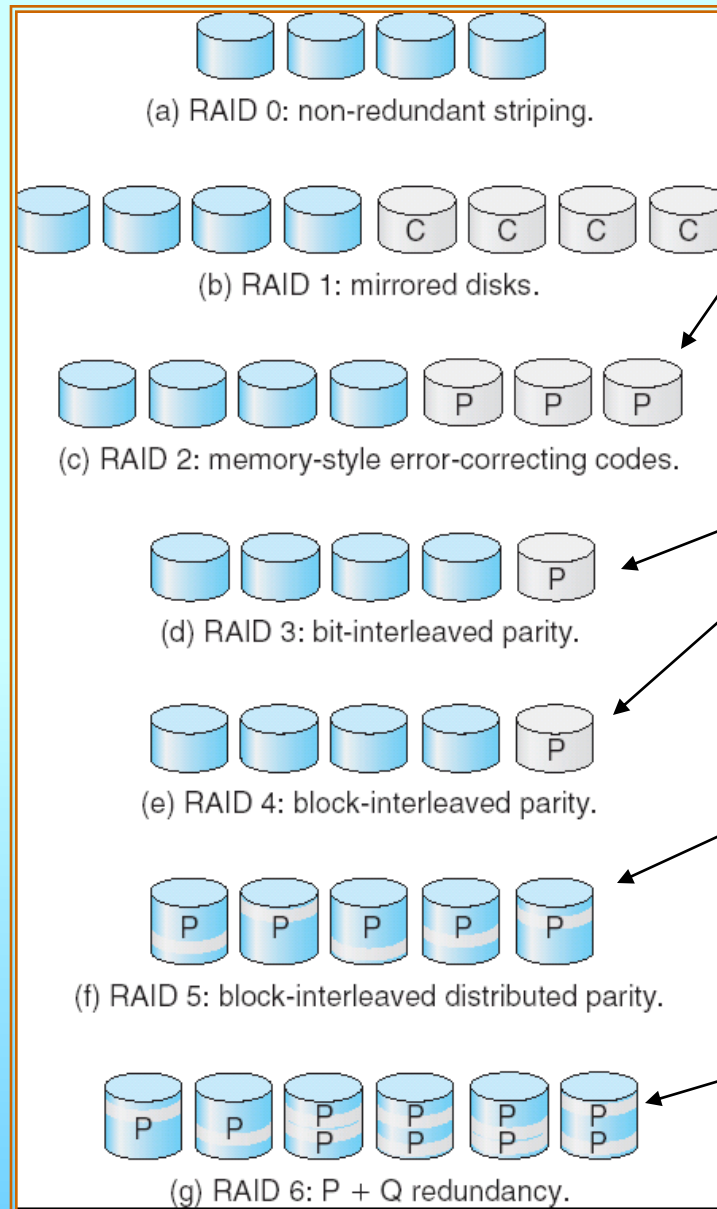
(a) RAID 0: non-redundant striping.

C C C C

(b) RAID 1: mirrored disks.

P P P

(c) RAID 2: memory-style error-correcting codes.

P

(d) RAID 3: bit-interleaved parity.

P

(e) RAID 4: block-interleaved parity.

P P P P P

(f) RAID 5: block-interleaved distributed parity.

P P P P P P P P P P

(g) RAID 6: P + Q redundancy.